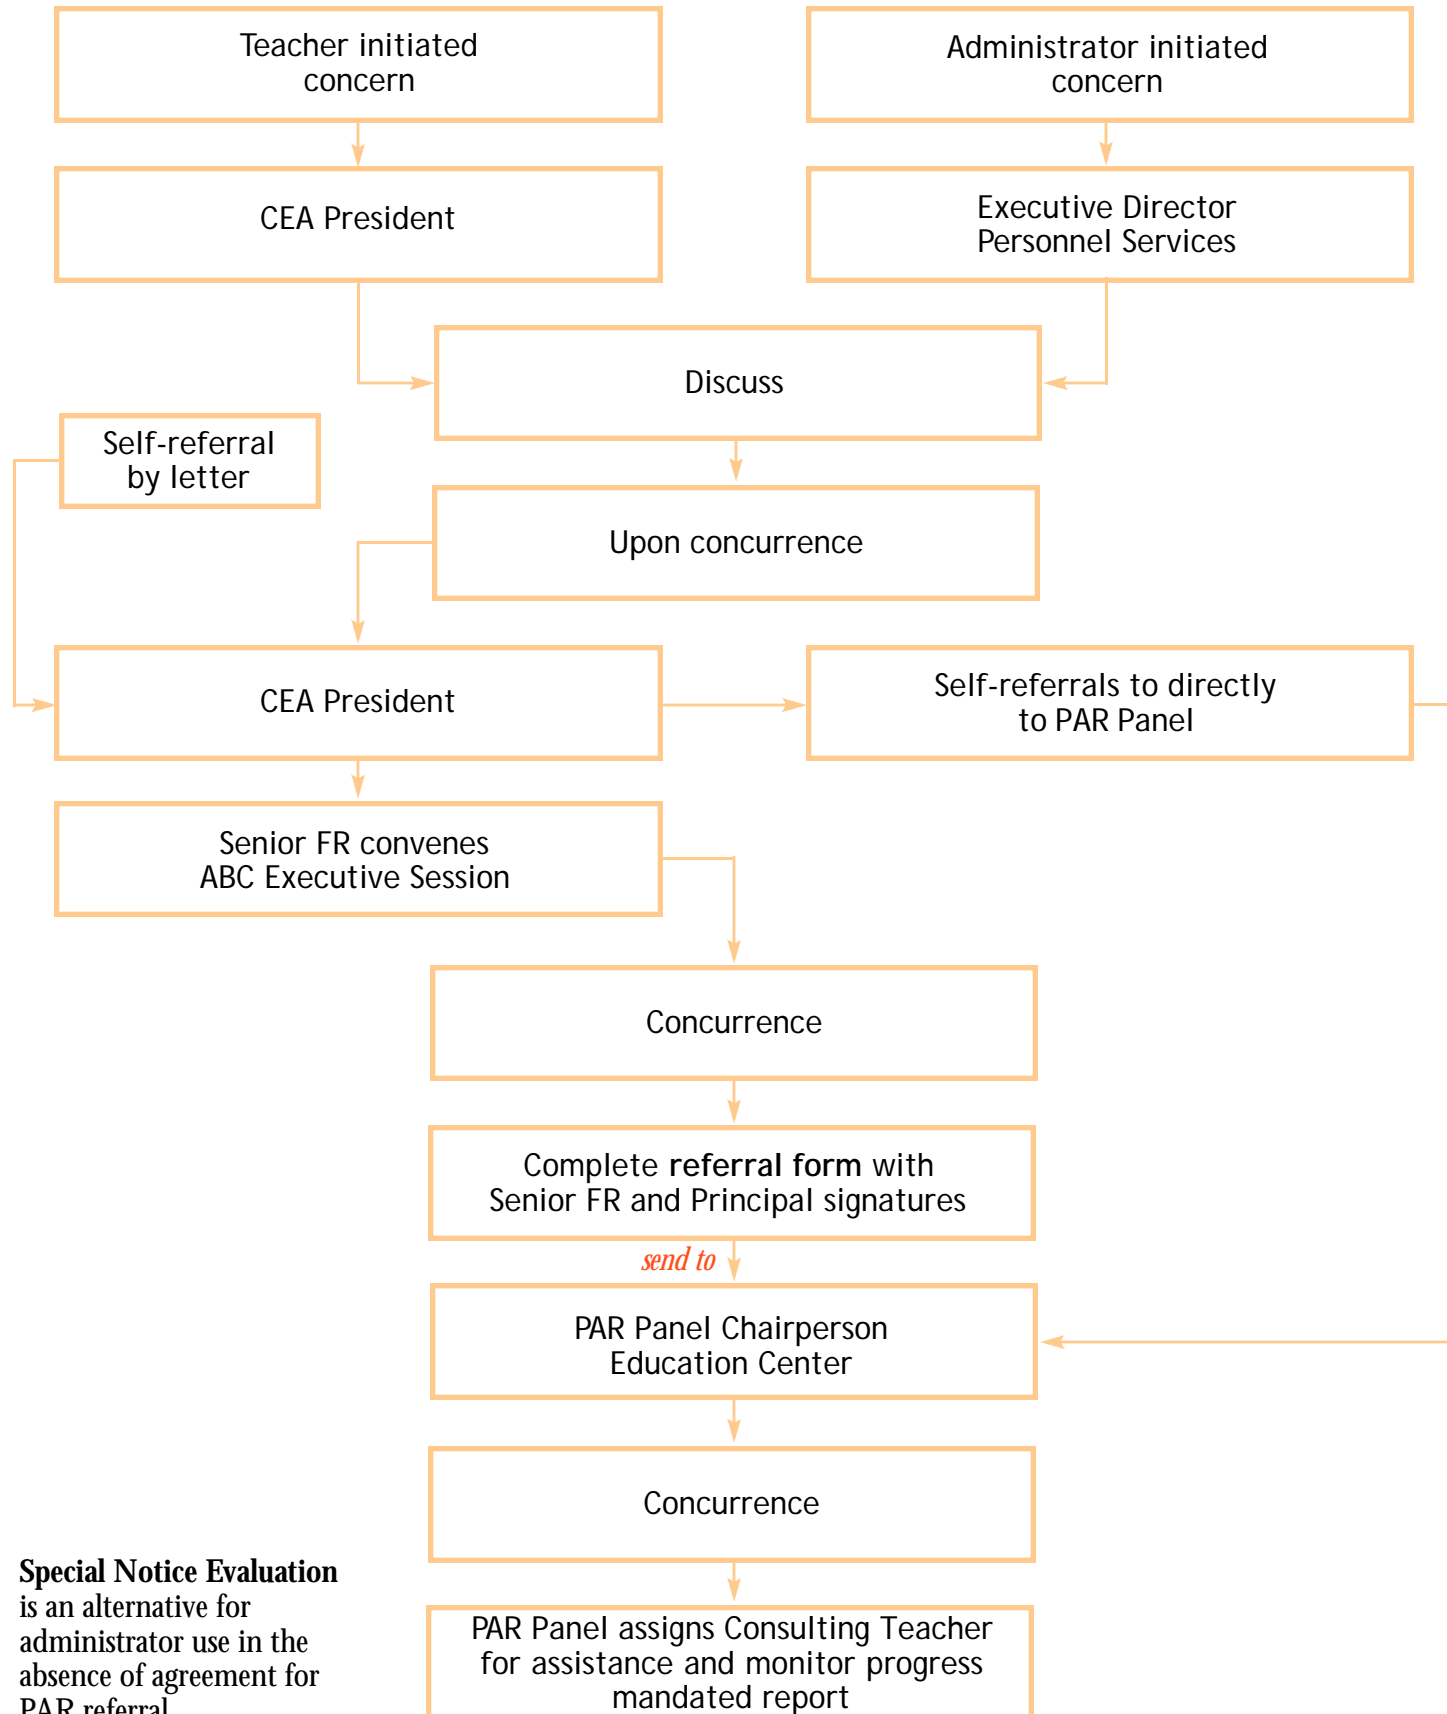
Teacher initiated concern

Administrator initiated concern

CEA President

Executive Director Personnel Services

Discuss

Self-referral by letter

Upon concurrence

CEA President

Self-referrals to directly to PAR Panel

Senior FR convenes ABC Executive Session

Concurrence

Complete **referral form** with Senior FR and Principal signatures

send to

PAR Panel Chairperson Education Center

Concurrence

PAR Panel assigns Consulting Teacher for assistance and monitor progress mandated report

**Special Notice Evaluation** is an alternative for administrator use in the absence of agreement for PAR referral